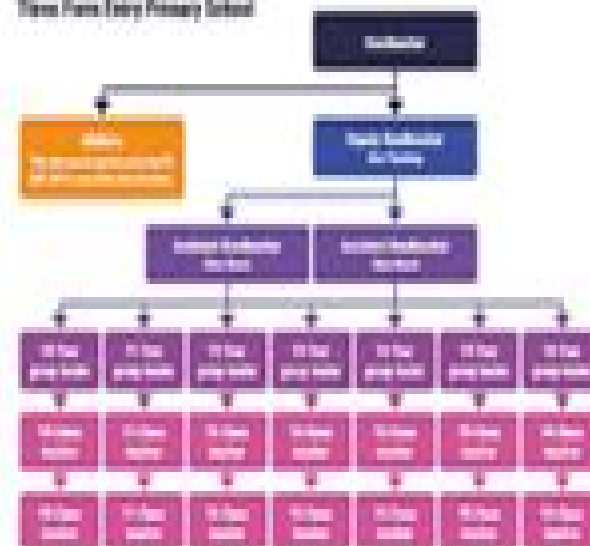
Three Form Entry Primary School

Headteacher

Bursar
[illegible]

Deputy Headteacher
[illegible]

Assistant Headteacher
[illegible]

Assistant Headteacher
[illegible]

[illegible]
year group leader

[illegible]
year group leader

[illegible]
year group leader

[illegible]
year group leader

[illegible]
year group leader

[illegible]
year group leader

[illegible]
year group leader

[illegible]
teacher

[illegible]
teacher

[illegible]
teacher

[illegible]
teacher

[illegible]
teacher

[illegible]
teacher

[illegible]
teacher

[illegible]
teacher

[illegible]
teacher

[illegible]
teacher

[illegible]
teacher

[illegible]
teacher

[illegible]
teacher

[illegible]
teacher